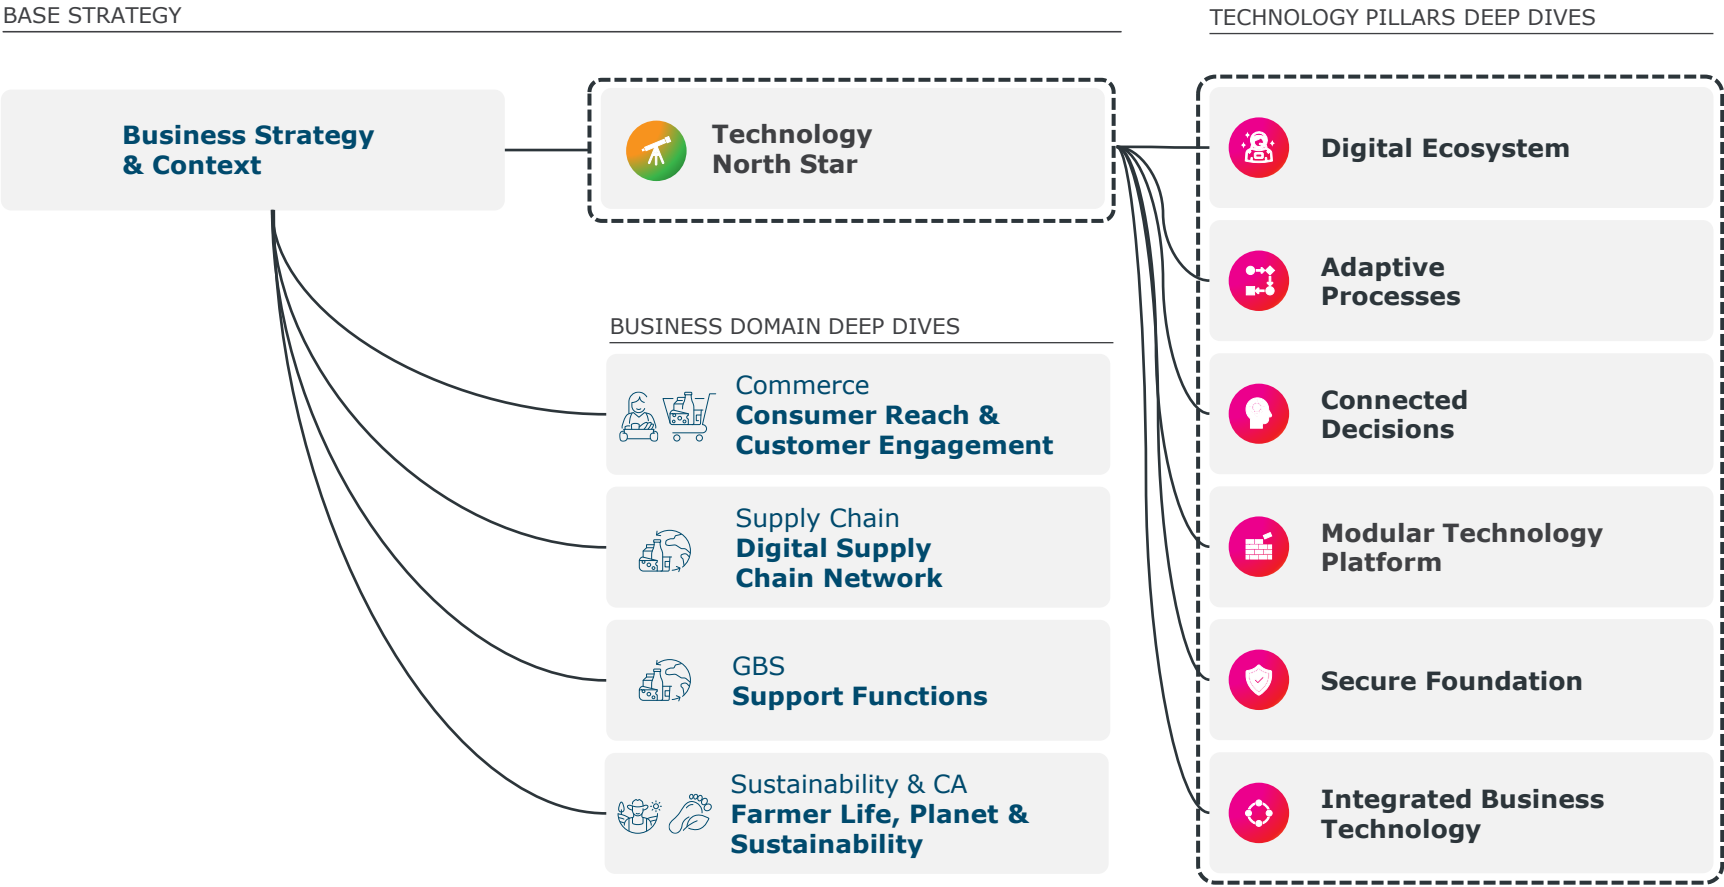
BASE STRATEGY

TECHNOLOGY PILLARS DEEP DIVES

Business Strategy & Context

Technology North Star

Digital Ecosystem

Adaptive Processes

Connected Decisions

Modular Technology Platform

Secure Foundation

Integrated Business Technology

BUSINESS DOMAIN DEEP DIVES

Commerce
Consumer Reach & Customer Engagement

Supply Chain
Digital Supply Chain Network

GBS
Support Functions

Sustainability & CA
Farmer Life, Planet & Sustainability